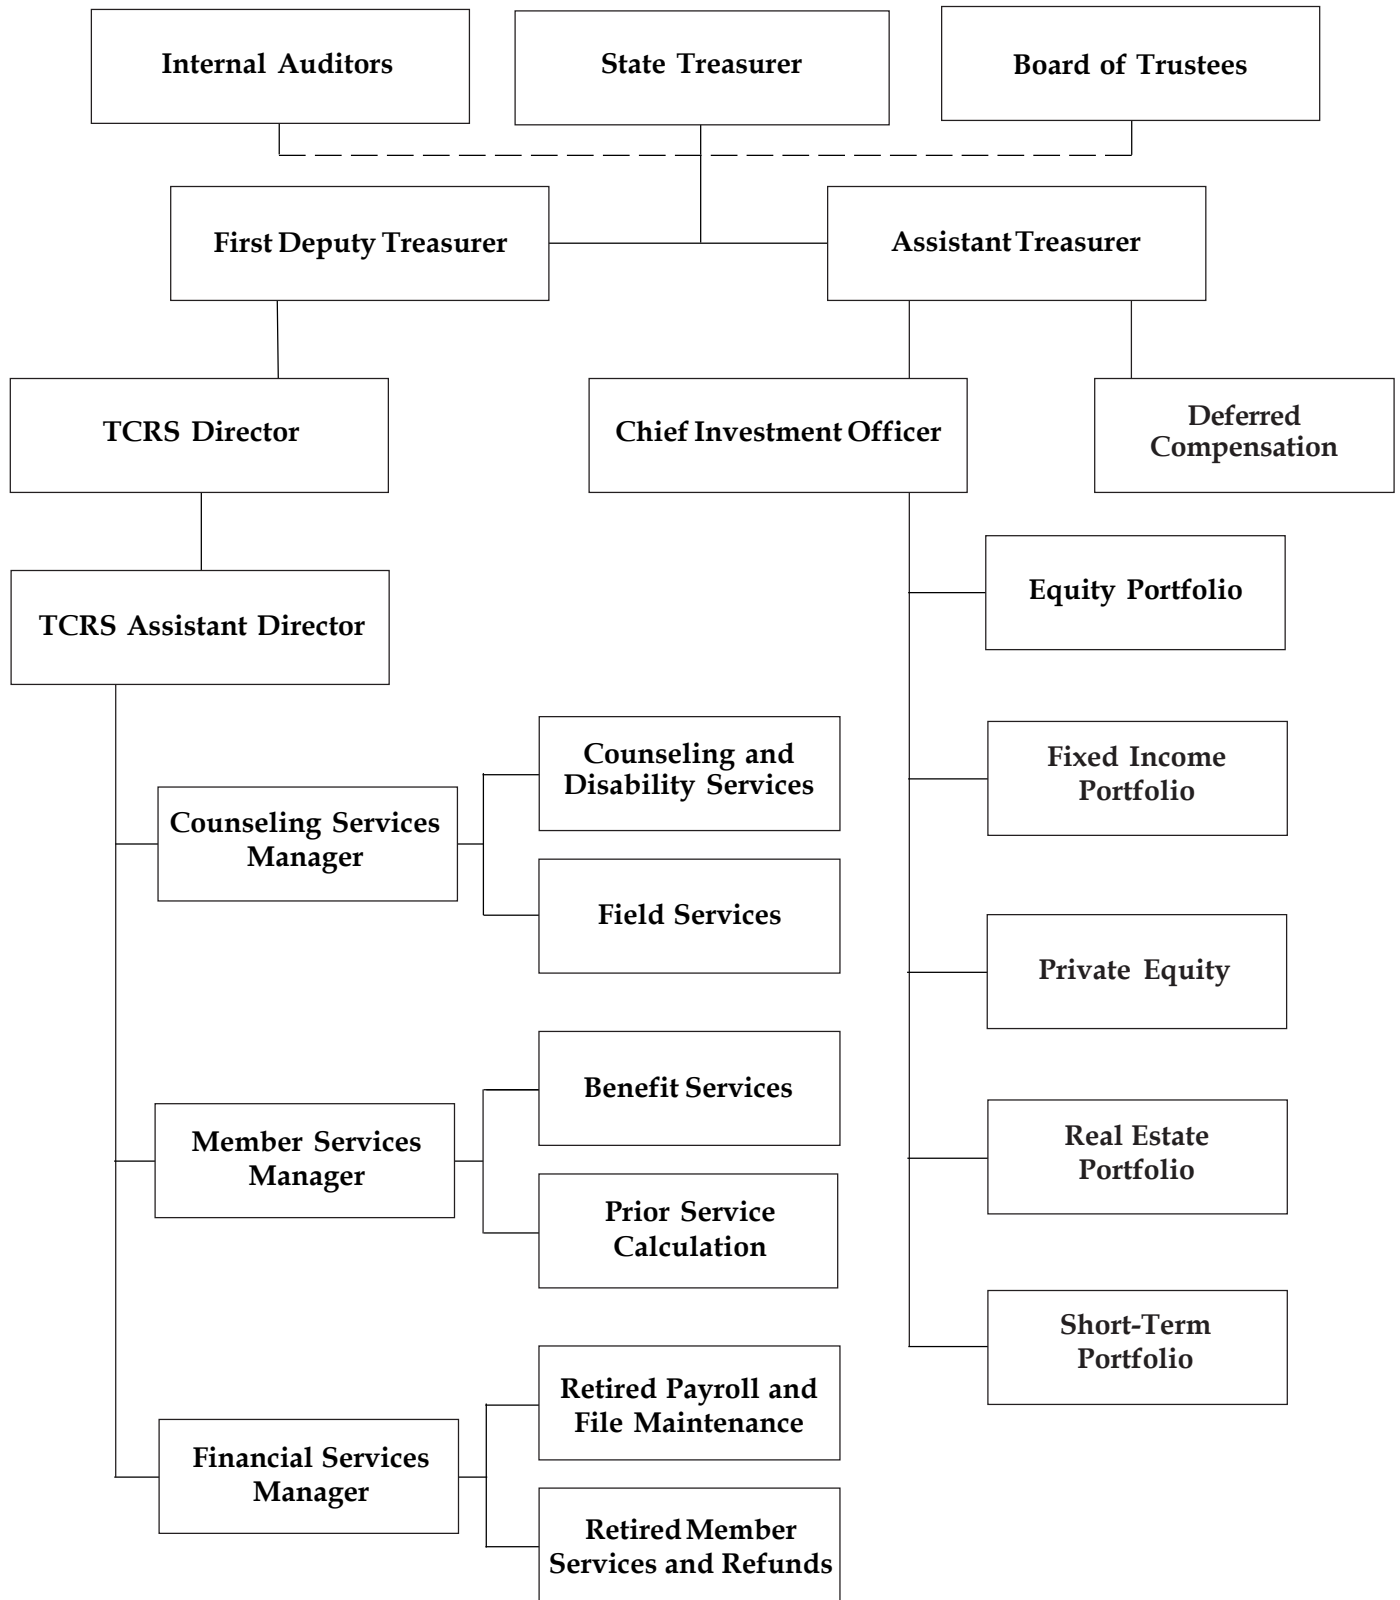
Internal Auditors

State Treasurer

Board of Trustees

First Deputy Treasurer

Assistant Treasurer

TCRS Director

Chief Investment Officer

Deferred Compensation

TCRS Assistant Director

Equity Portfolio

Fixed Income Portfolio

Counseling Services Manager

Counseling and Disability Services

Field Services

Private Equity

Member Services Manager

Benefit Services

Prior Service Calculation

Real Estate Portfolio

Short-Term Portfolio

Financial Services Manager

Retired Payroll and File Maintenance

Retired Member Services and Refunds